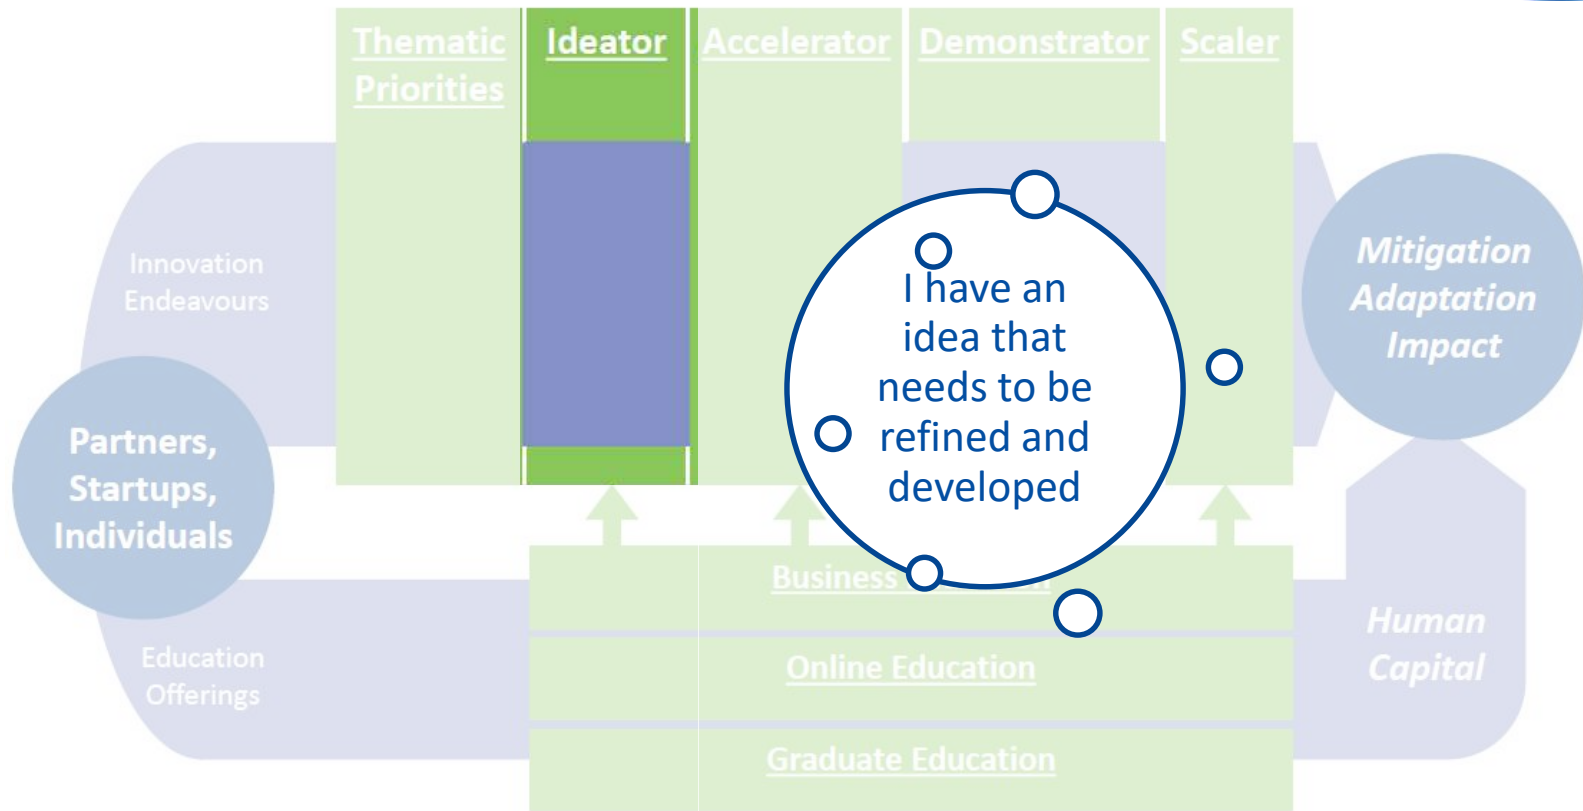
Thematic Priorities

Ideator

Accelerator

Demonstrator

Scaler

Innovation Endeavours

I have an idea that needs to be refined and developed

Mitigation Adaptation Impact

Partners, Startups, Individuals

Business

Education Offerings

Online Education

Graduate Education

Human Capital